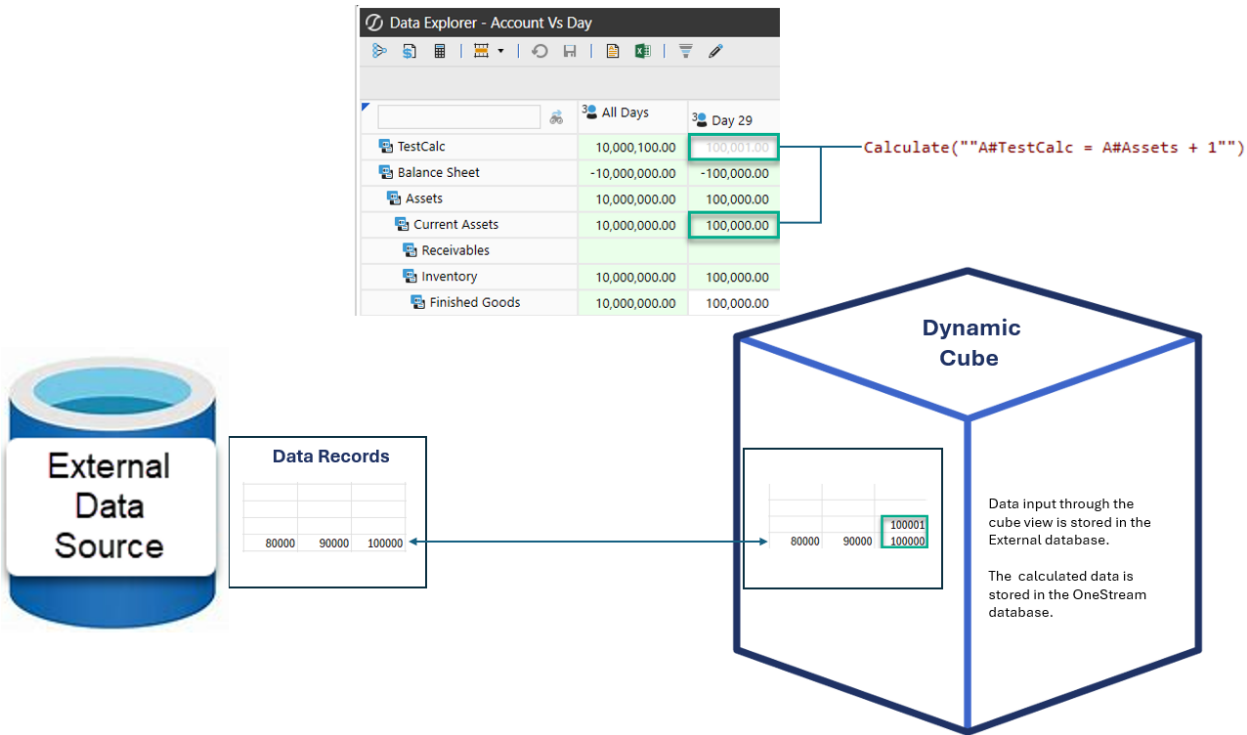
Data Explorer - Account Vs Day

|  | All Days | Day 29 |
|---|---|---|
| TestCalc | 10,000,100.00 | 100,001.00 |
| Balance Sheet | -10,000,000.00 | -100,000.00 |
| Assets | 10,000,000.00 | 100,000.00 |
| Current Assets | 10,000,000.00 | 100,000.00 |
| Receivables |  |  |
| Inventory | 10,000,000.00 | 100,000.00 |
| Finished Goods | 10,000,000.00 | 100,000.00 |

Calculate(""A#TestCalc = A#Assets + 1"")

Dynamic Cube

External Data Source

Data Records

| 80000 | 90000 | 100000 |

| 80000 | 90000 | 100001 100000 |

Data input through the cube view is stored in the External database.

The calculated data is stored in the OneStream database.